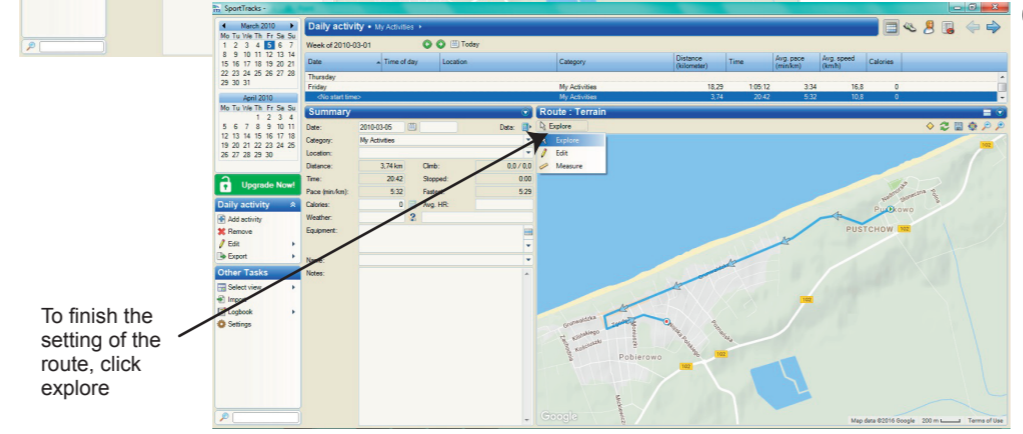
SportTracks -

March 2010

| Mo | Tu | We | Th | Fr | Sa | Su |
|---|---|---|---|---|---|---|
| 1 | 2 | 3 | 4 | 5 | 6 | 7 |
| 8 | 9 | 10 | 11 | 12 | 13 | 14 |
| 15 | 16 | 17 | 18 | 19 | 20 | 21 |
| 22 | 23 | 24 | 25 | 26 | 27 | 28 |
| 29 | 30 | 31 | | | | |

April 2010

| Mo | Tu | We | Th | Fr | Sa | Su |
|---|---|---|---|---|---|---|
| | | | 1 | 2 | 3 | 4 |
| 5 | 6 | 7 | 8 | 9 | 10 | 11 |
| 12 | 13 | 14 | 15 | 16 | 17 | 18 |
| 19 | 20 | 21 | 22 | 23 | 24 | 25 |
| 26 | 27 | 28 | 29 | 30 | | |

Upgrade Now!

Daily activity
Add activity
Remove
Edit
Export

Other Tasks
Select view
Import
Logbook
Settings

Daily activity • My Activities •

Week of 2010-03-01 Today

| Date | Time of day | Location | Category | Distance (kilometer) | Time | Avg. pace (min/km) | Avg. speed (km/h) | Calories |
|---|---|---|---|---|---|---|---|---|
| Thursday | | | | | | | | |
| Friday | | | My Activities | 18,29 | 1:05:12 | 3:34 | 16,8 | 0 |
| <No start time> | | | My Activities | 3,74 | 20:42 | 5:32 | 10,8 | 0 |

Summary

Date: 2010-03-05 Data:
Category: My Activities
Location:
Distance: 3,74 km Climb: 0,0 / 0,0
Time: 20:42 Stopped: 0:00
Pace (min/km): 5:32 Fastest: 5:29
Calories: 0 Avg. HR:
Weather:
Equipment:
Name:
Notes:

Route : Terrain

Explore
Explore
Edit
Measure

PUSTCHOW
Pobierowo
102
Google
Map data ©2016 Google 200 m Terms of Use

To finish the setting of the route, click explore